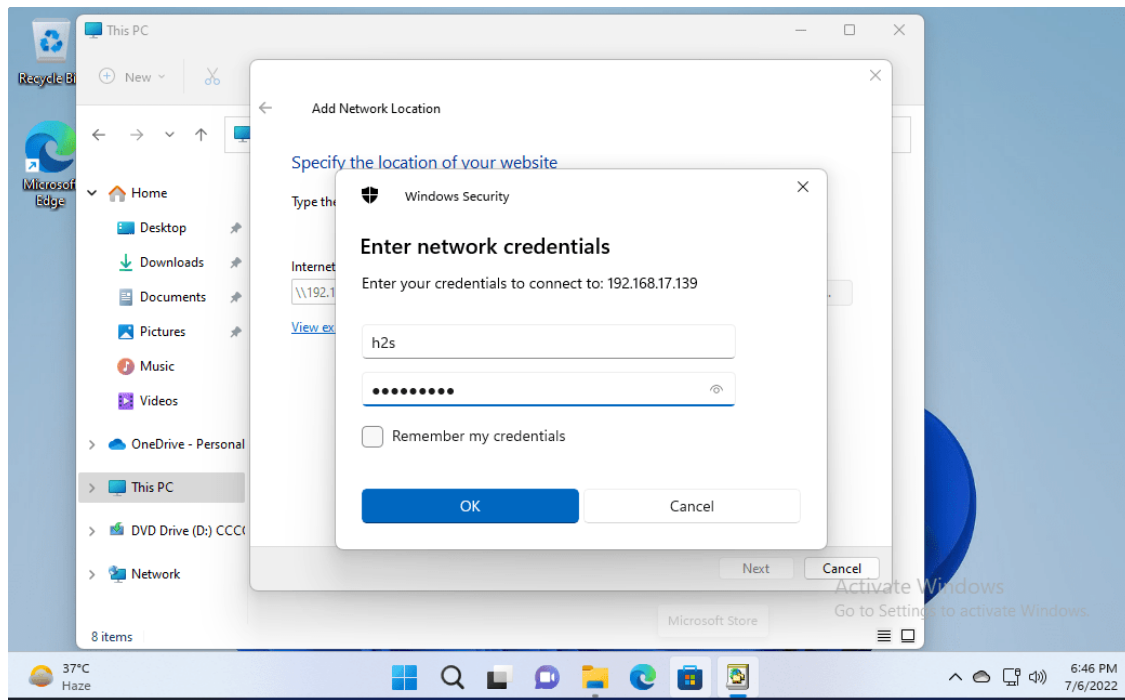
Recycle Bi

Microsof Edge

This PC

New

Home

Desktop

Downloads

Documents

Pictures

Music

Videos

OneDrive - Personal

This PC

DVD Drive (D:) CCC(

Network

8 items

Add Network Location

Specify the location of your website

Type the

Internet

\\192.1

View ex

Next

Cancel

Windows Security

Enter network credentials

Enter your credentials to connect to: 192.168.17.139

h2s

●●●●●●●●●

Remember my credentials

OK

Cancel

Activate Windows
Go to Settings to activate Windows.

Microsoft Store

37°C
Haze

6:46 PM
7/6/2022